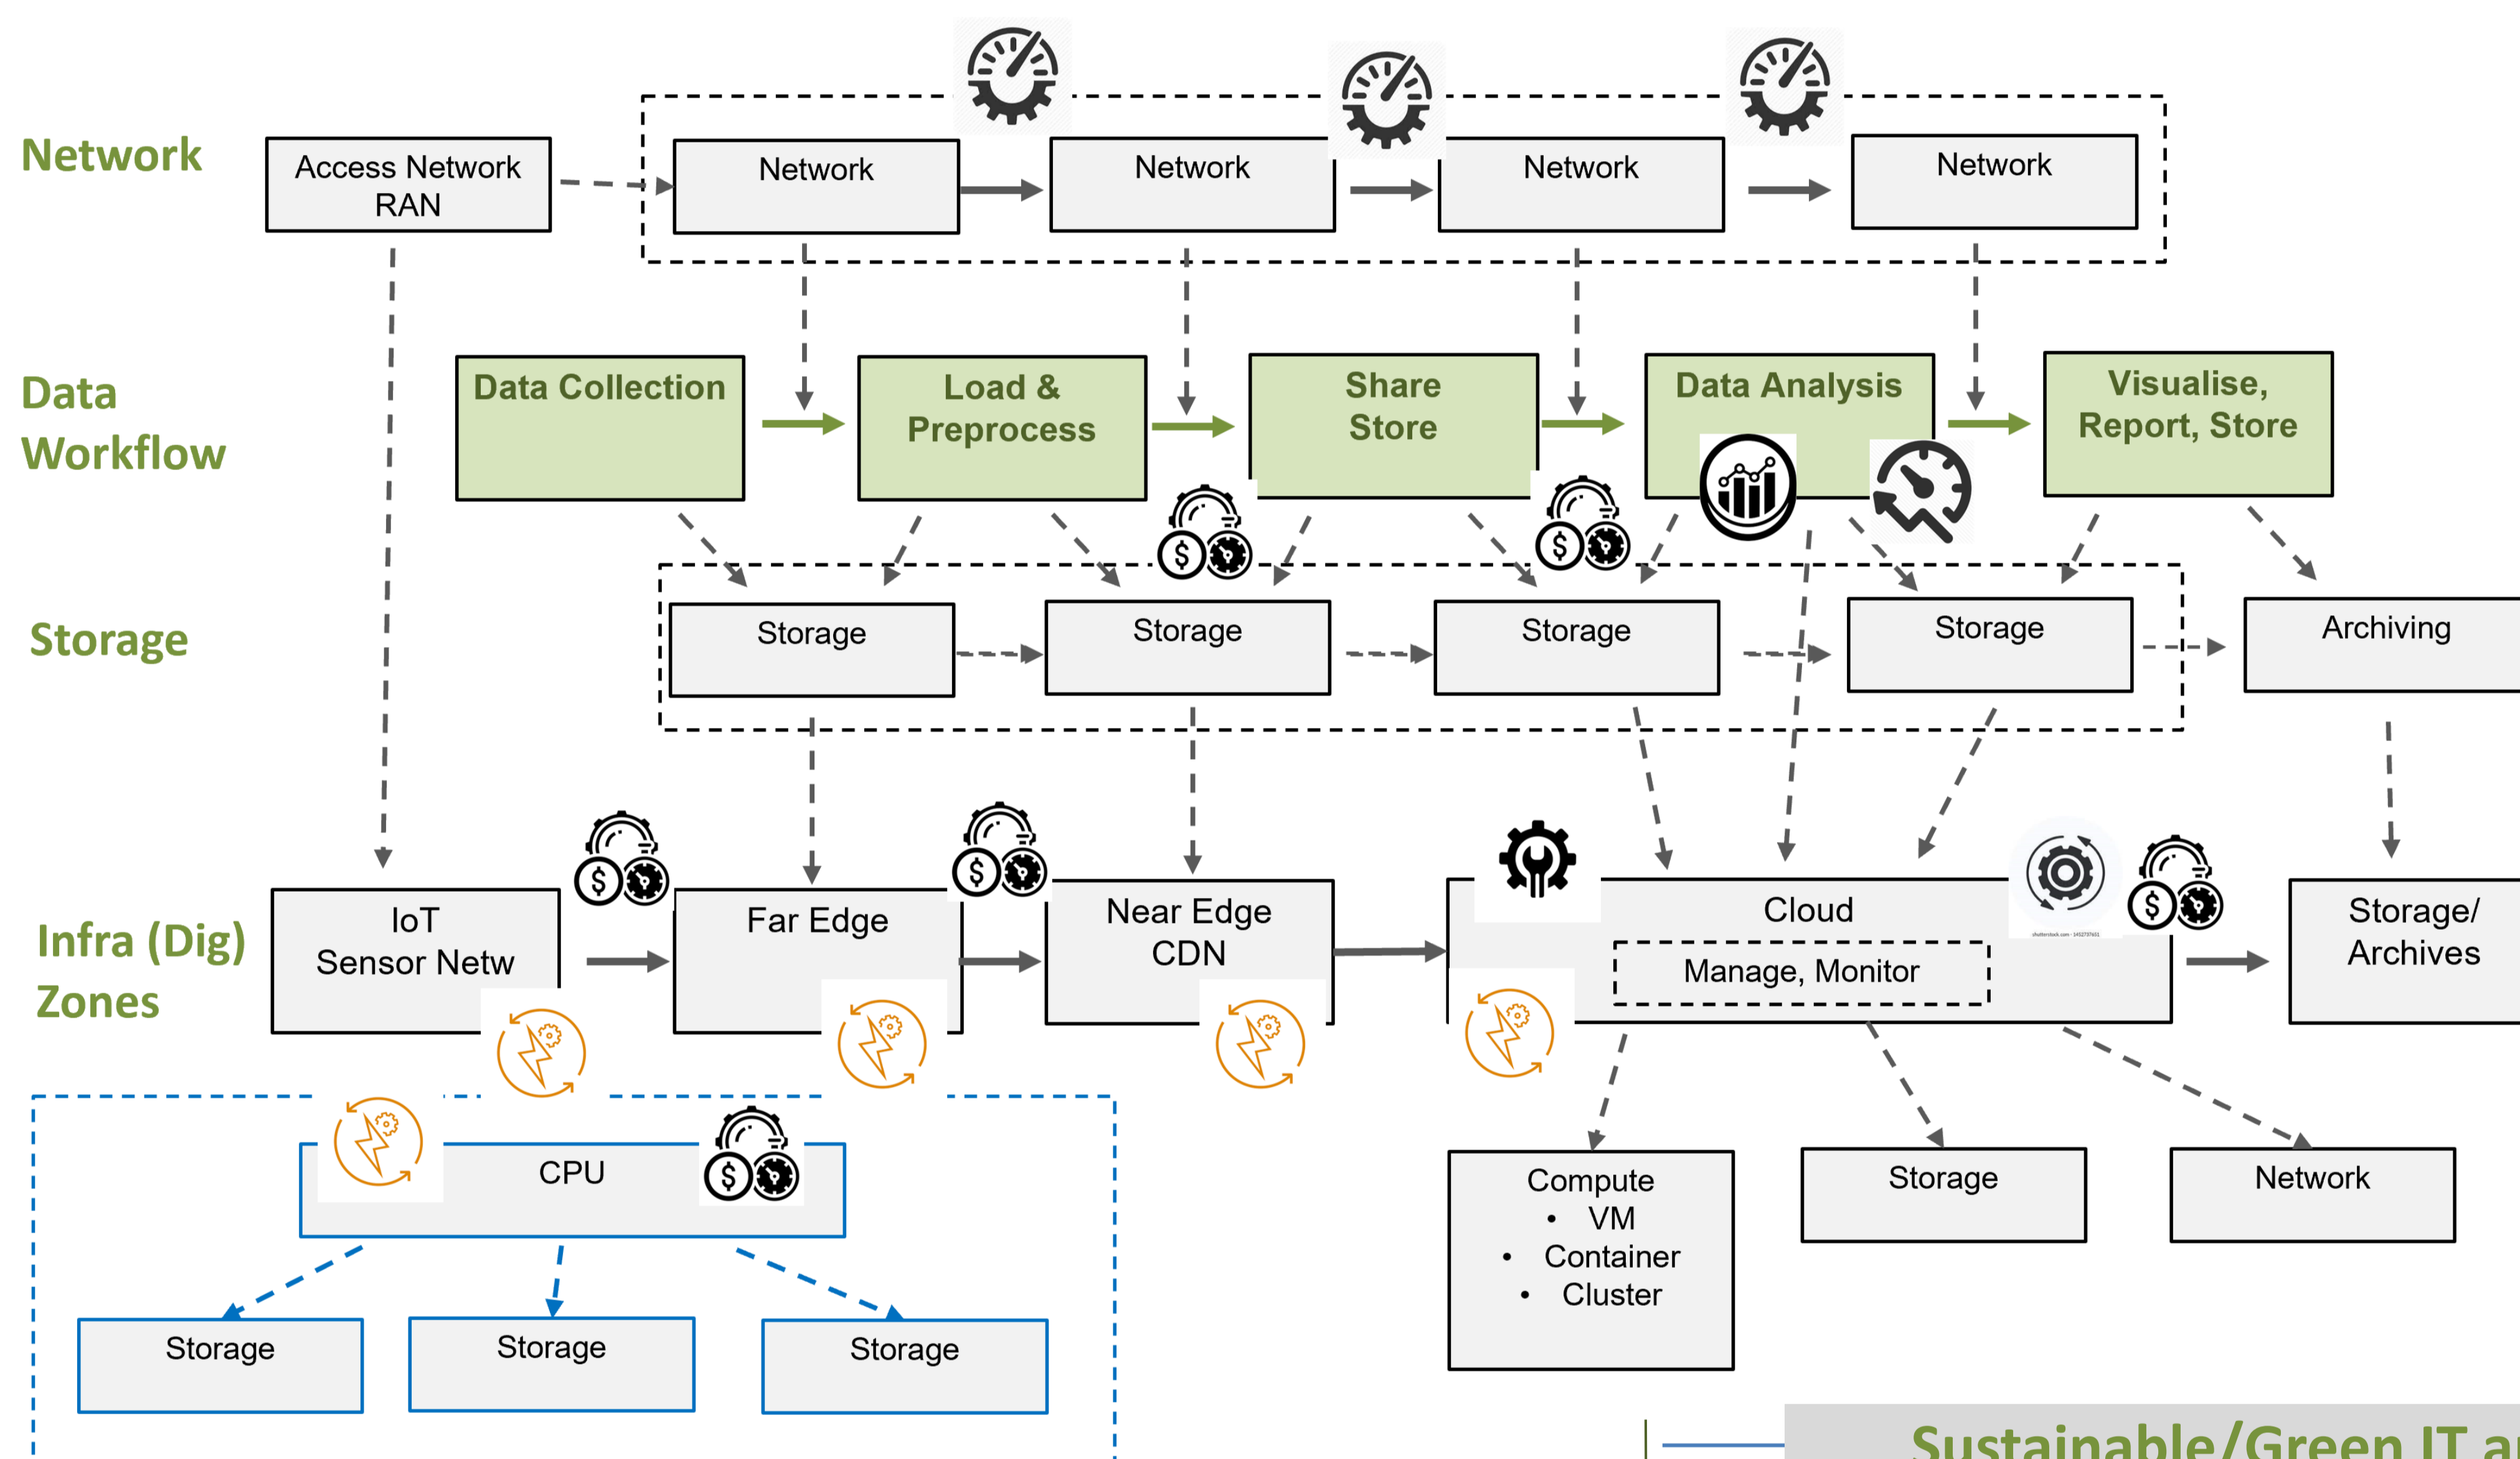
Network

Access Network RAN

Network

Network

Network

Network

Data Workflow

Data Collection

Load & Preprocess

Share Store

Data Analysis

Visualise, Report, Store

Storage

Storage

Storage

Storage

Storage

Archiving

Infra (Dig) Zones

IoT Sensor Netw

Far Edge

Near Edge CDN

Cloud

Manage, Monitor

Storage/ Archives

$

$

$

$

$

$

CPU

Storage

Storage

Storage

Compute
• VM
• Container
• Cluster

Storage

Network

Sustainable/Green IT a